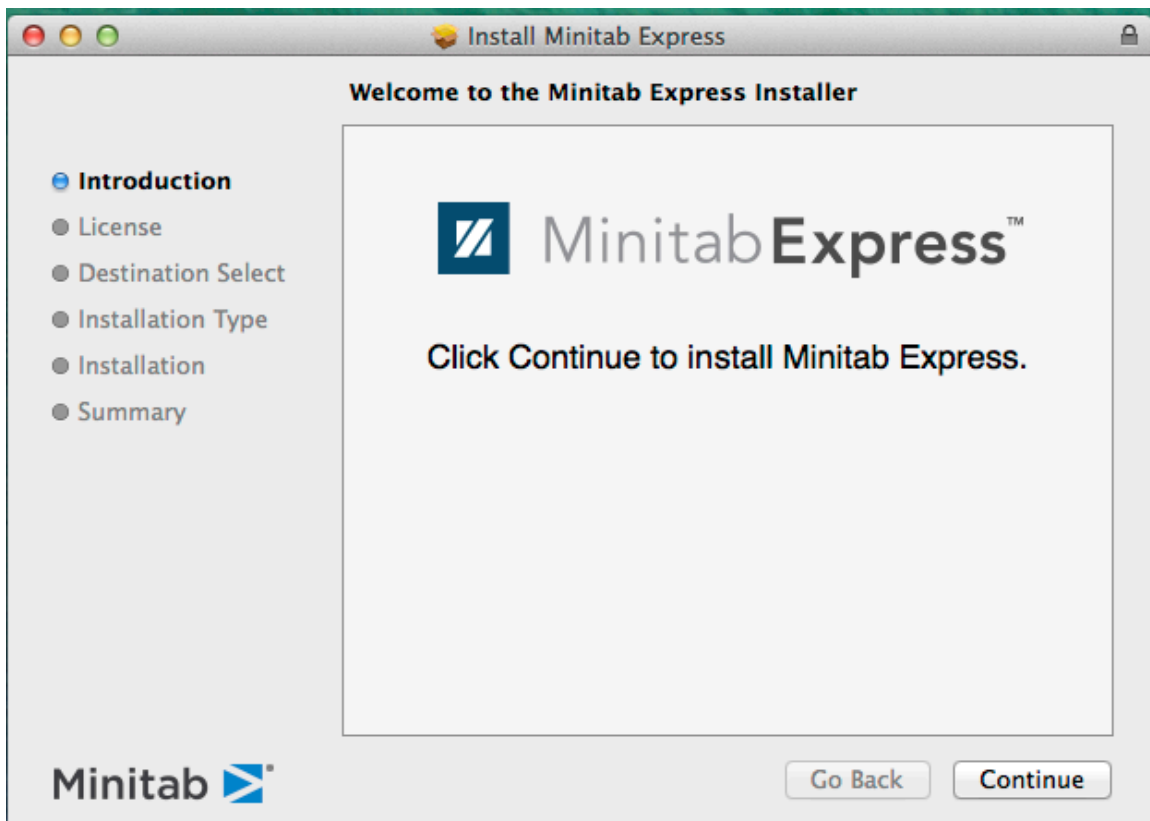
Install Minitab Express

Welcome to the Minitab Express Installer

Introduction
License
Destination Select
Installation Type
Installation
Summary

MinitabExpress™

Click Continue to install Minitab Express.

Minitab

Go Back
Continue